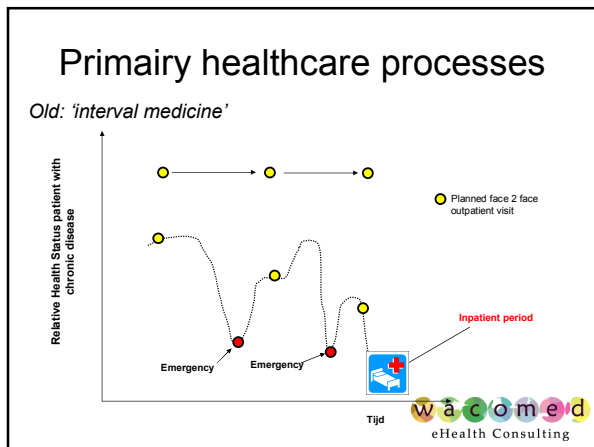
Primairy healthcare processes

Old: 'interval medicine'

Relative Health Status patient with chronic disease

Planned face 2 face outpatient visit

Inpatient period

Emergency

Emergency

Tijd

wacomed

eHealth Consulting